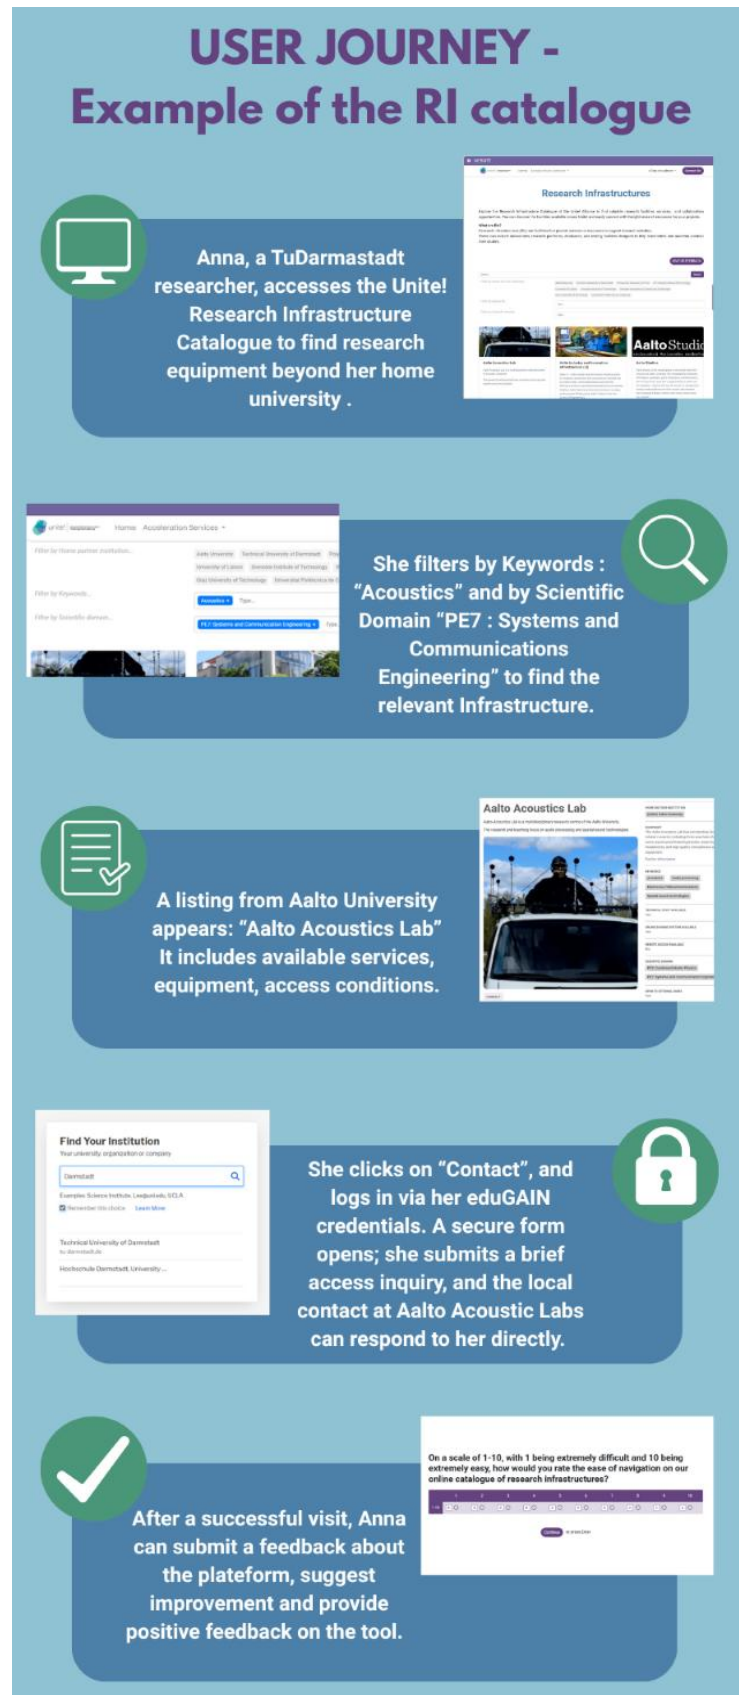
USER JOURNEY -
Example of the RI catalogue

Research Infrastructures

Aalto Studio

Anna, a TuDarmastadt researcher, accesses the Unite! Research Infrastructure Catalogue to find research equipment beyond her home university .

Home Acceleration Services

Filter by Keywords

Filter by Scientific domain

Acoustics

PE7 Systems and Communication Engineering

She filters by Keywords : "Acoustics" and by Scientific Domain "PE7 : Systems and Communications Engineering" to find the relevant Infrastructure.

Aalto Acoustics Lab

A listing from Aalto University appears: "Aalto Acoustics Lab" It includes available services, equipment, access conditions.

Find Your Institution

Your university, organization or company

Darmstadt

Remember this choice Learn More

Technical University of Darmstadt

Hochschule Darmstadt University

She clicks on "Contact", and logs in via her eduGAIN credentials. A secure form opens; she submits a brief access inquiry, and the local contact at Aalto Acoustic Labs can respond to her directly.

On a scale of 1-10, with 1 being extremely difficult and 10 being extremely easy, how would you rate the ease of navigation on our online catalogue of research infrastructures?

1 2 3 4 5 6 7 8 9 10

After a successful visit, Anna can submit a feedback about the plateform, suggest improvement and provide positive feedback on the tool.